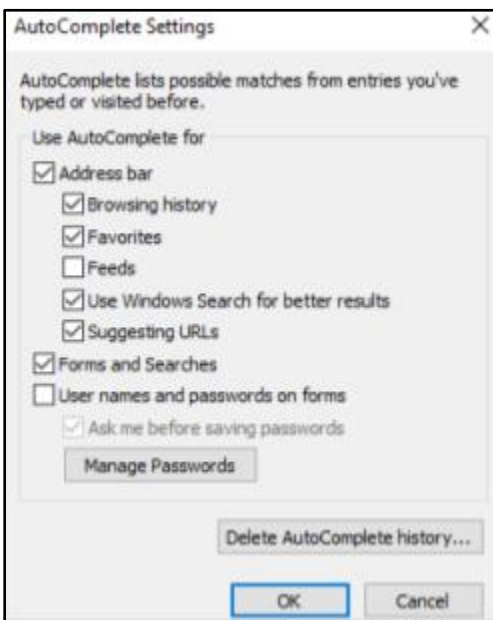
AutoComplete Settings

×

AutoComplete lists possible matches from entries you've typed or visited before.

Use AutoComplete for

☑ Address bar

☑ Browsing history

☑ Favorites

☐ Feeds

☑ Use Windows Search for better results

☑ Suggesting URLs

☑ Forms and Searches

☐ User names and passwords on forms

☑ Ask me before saving passwords

Manage Passwords

Delete AutoComplete history...

OK

Cancel